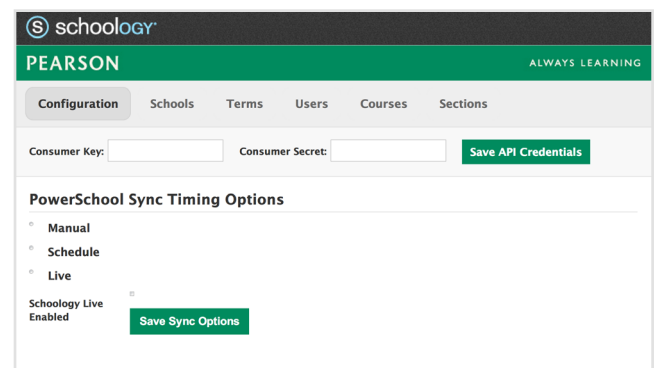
schoology

PEARSON

ALWAYS LEARNING

Configuration Schools Terms Users Courses Sections

Consumer Key:

Consumer Secret:

Save API Credentials

PowerSchool Sync Timing Options

Manual

Schedule

Live

Schoology Live Enabled

Save Sync Options